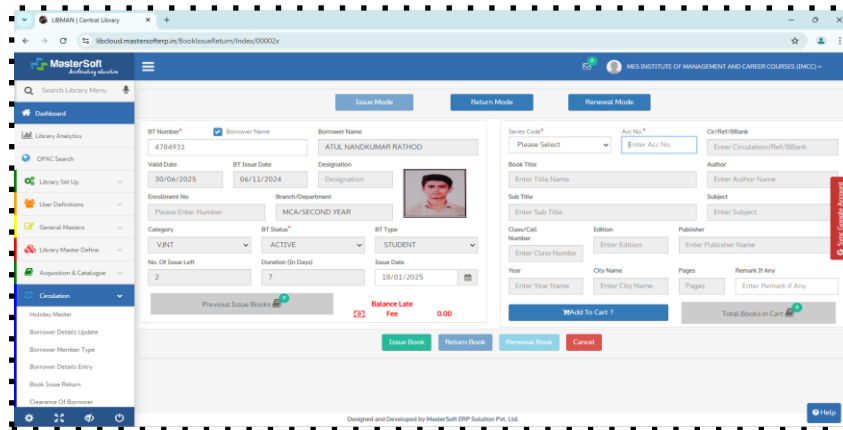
LIBMAN | Central Library
libcloud.mastersofterp.in/BookIssueReturn/Index/00002X

MasterSoft
Accelerating education

MES INSTITUTE OF MANAGEMENT AND CAREER COURSES (IMCC)

Search Library Menu
Dashboard
Library Analytics
OPAC Search
Library Set Up
User Definitions
General Masters
Library Master Define
Acquisition & Catalogue
Circulation
Holiday Master
Borrower Details Update
Borrower Member Type
Borrower Details Entry
Book Issue Return
Clearance Of Borrower

Issue Mode
Return Mode
Renewal Mode

BT Number* | Borrower Name
4784931
Borrower Name
ATUL NANDKUMAR RATHOD
Valid Date
30/06/2025
BT Issue Date
06/11/2024
Designation
Designation
Enrollment No
Please Enter Number
Branch/Department
MCA/SECOND YEAR
Category
VJNT
BT Status*
ACTIVE
BT Type
STUDENT
No. Of Issue Left
2
Duration (In Days)
7
Issue Date
18/01/2025
Previous Issue Books 0
Balance Late Fee 0.00

Series Code*
Please Select
Acc.No.*
Enter Acc No.
Ctr/Ref/BBank
Enter Circulation/Ref/BBank
Book Title
Enter Title Name
Author
Enter Author Name
Sub Title
Enter Sub Title
Subject
Enter Subject
Class/Call Number
Enter Class Numbe
Edition
Enter Edition
Publisher
Enter Publisher Name
Year
Enter Year Name
City Name
Enter City Name
Pages
Pages
Remark If Any
Enter Remark if Any
Add To Cart ?
Total Books in Cart 0

See Google Account

Issue Book
Return Book
Renewal Book
Cancel

Designed and Developed by MasterSoft ERP Solution Pvt. Ltd.
Help